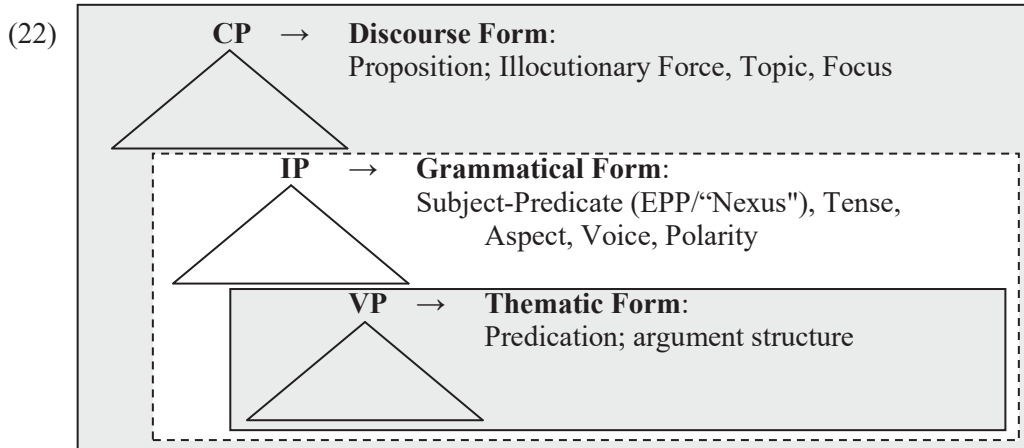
(22) CP → Discourse Form:
Proposition; Illocutionary Force, Topic, Focus

IP → Grammatical Form:
Subject-Predicate (EPP/“Nexus"), Tense, Aspect, Voice, Polarity

VP → Thematic Form:
Predication; argument structure